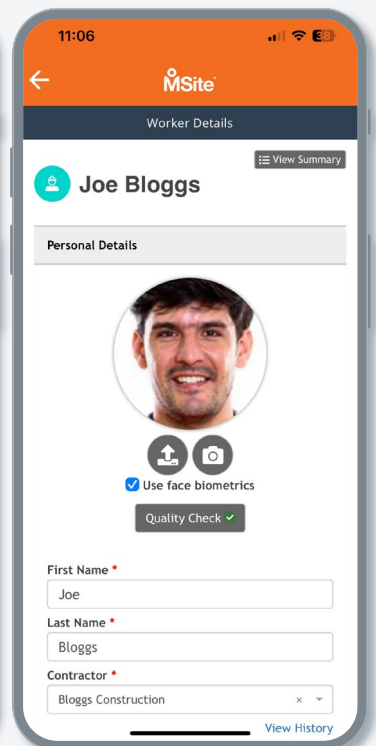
11:06

38

MSite

Worker Details

View Summary

Joe Bloggs

Personal Details

Use face biometrics

Quality Check

First Name *
Joe

Last Name *
Bloggs

Contractor *
Bloggs Construction ×

View History